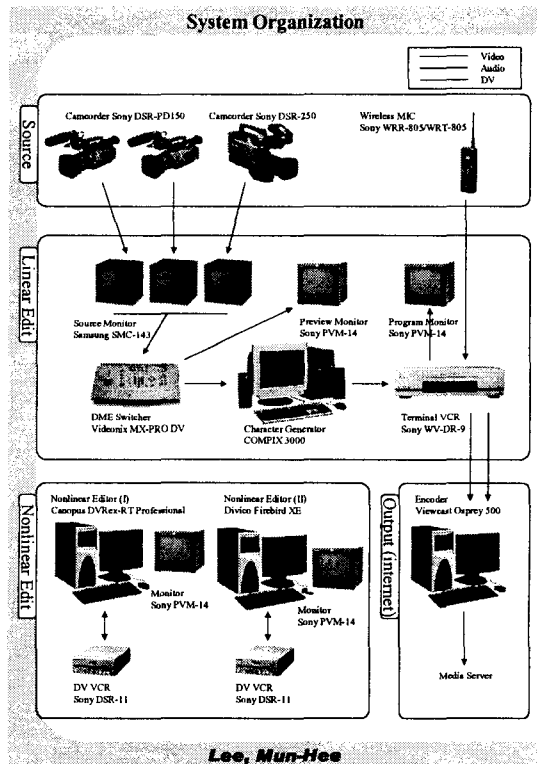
System Organization

Video
Audio
DV

Source

Camcorder Sony DSR-PD150

Camcorder Sony DSR-250

Wireless MIC
Sony WRR-805/WRT-805

Linear Edit

Source Monitor
Samsung SMC-143

Preview Monitor
Sony PVM-14

Program Monitor
Sony PVM-14

DME Switcher
Videonix MX-PRO DV

Character Generator
COMPIX 3000

Terminal VCR
Sony WV-DR-9

Nonlinear Edit

Nonlinear Editor (I)
Canopus DVRex-RT Professional

Monitor
Sony PVM-14

DV VCR
Sony DSR-11

Nonlinear Editor (II)
Divico Firebird XE

Monitor
Sony PVM-14

DV VCR
Sony DSR-11

Output (internet)

Encoder
Viewcast Osprey 500

Media Server

Lee, Mun-Hee